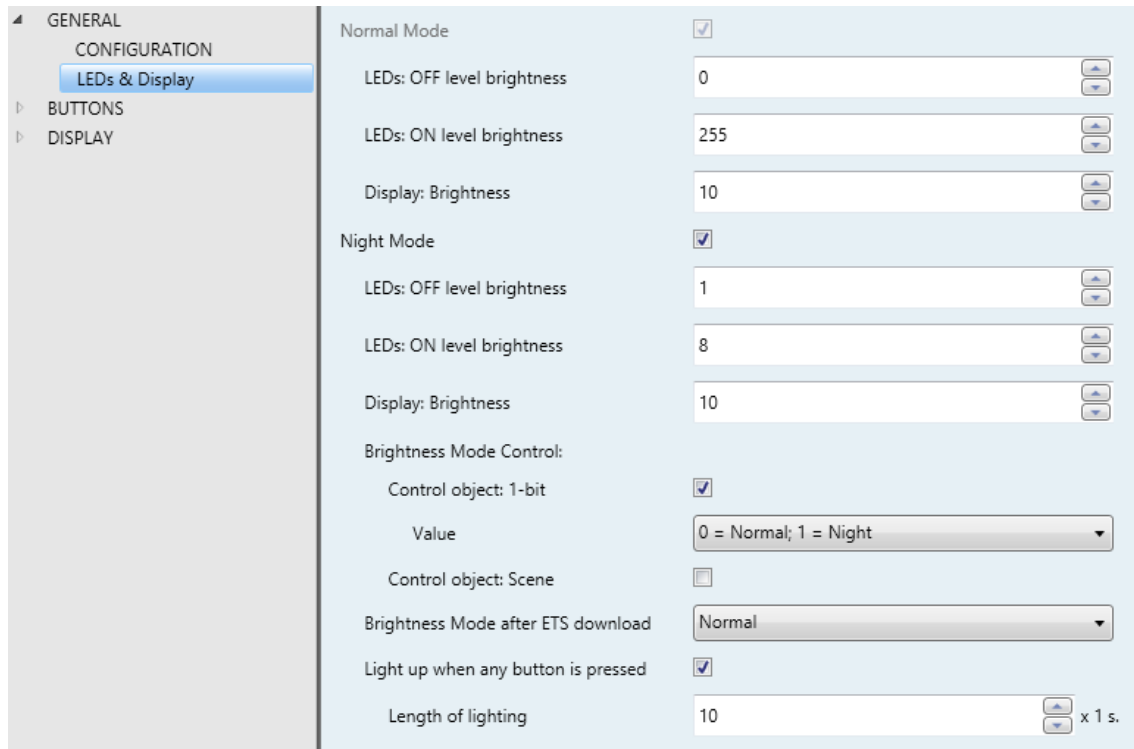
GENERAL
CONFIGURATION
LEDs & Display
BUTTONS
DISPLAY

Normal Mode
LEDs: OFF level brightness 0
LEDs: ON level brightness 255
Display: Brightness 10
Night Mode
LEDs: OFF level brightness 1
LEDs: ON level brightness 8
Display: Brightness 10
Brightness Mode Control:
Control object: 1-bit
Value 0 = Normal; 1 = Night
Control object: Scene
Brightness Mode after ETS download Normal
Light up when any button is pressed
Length of lighting 10 x 1 s.